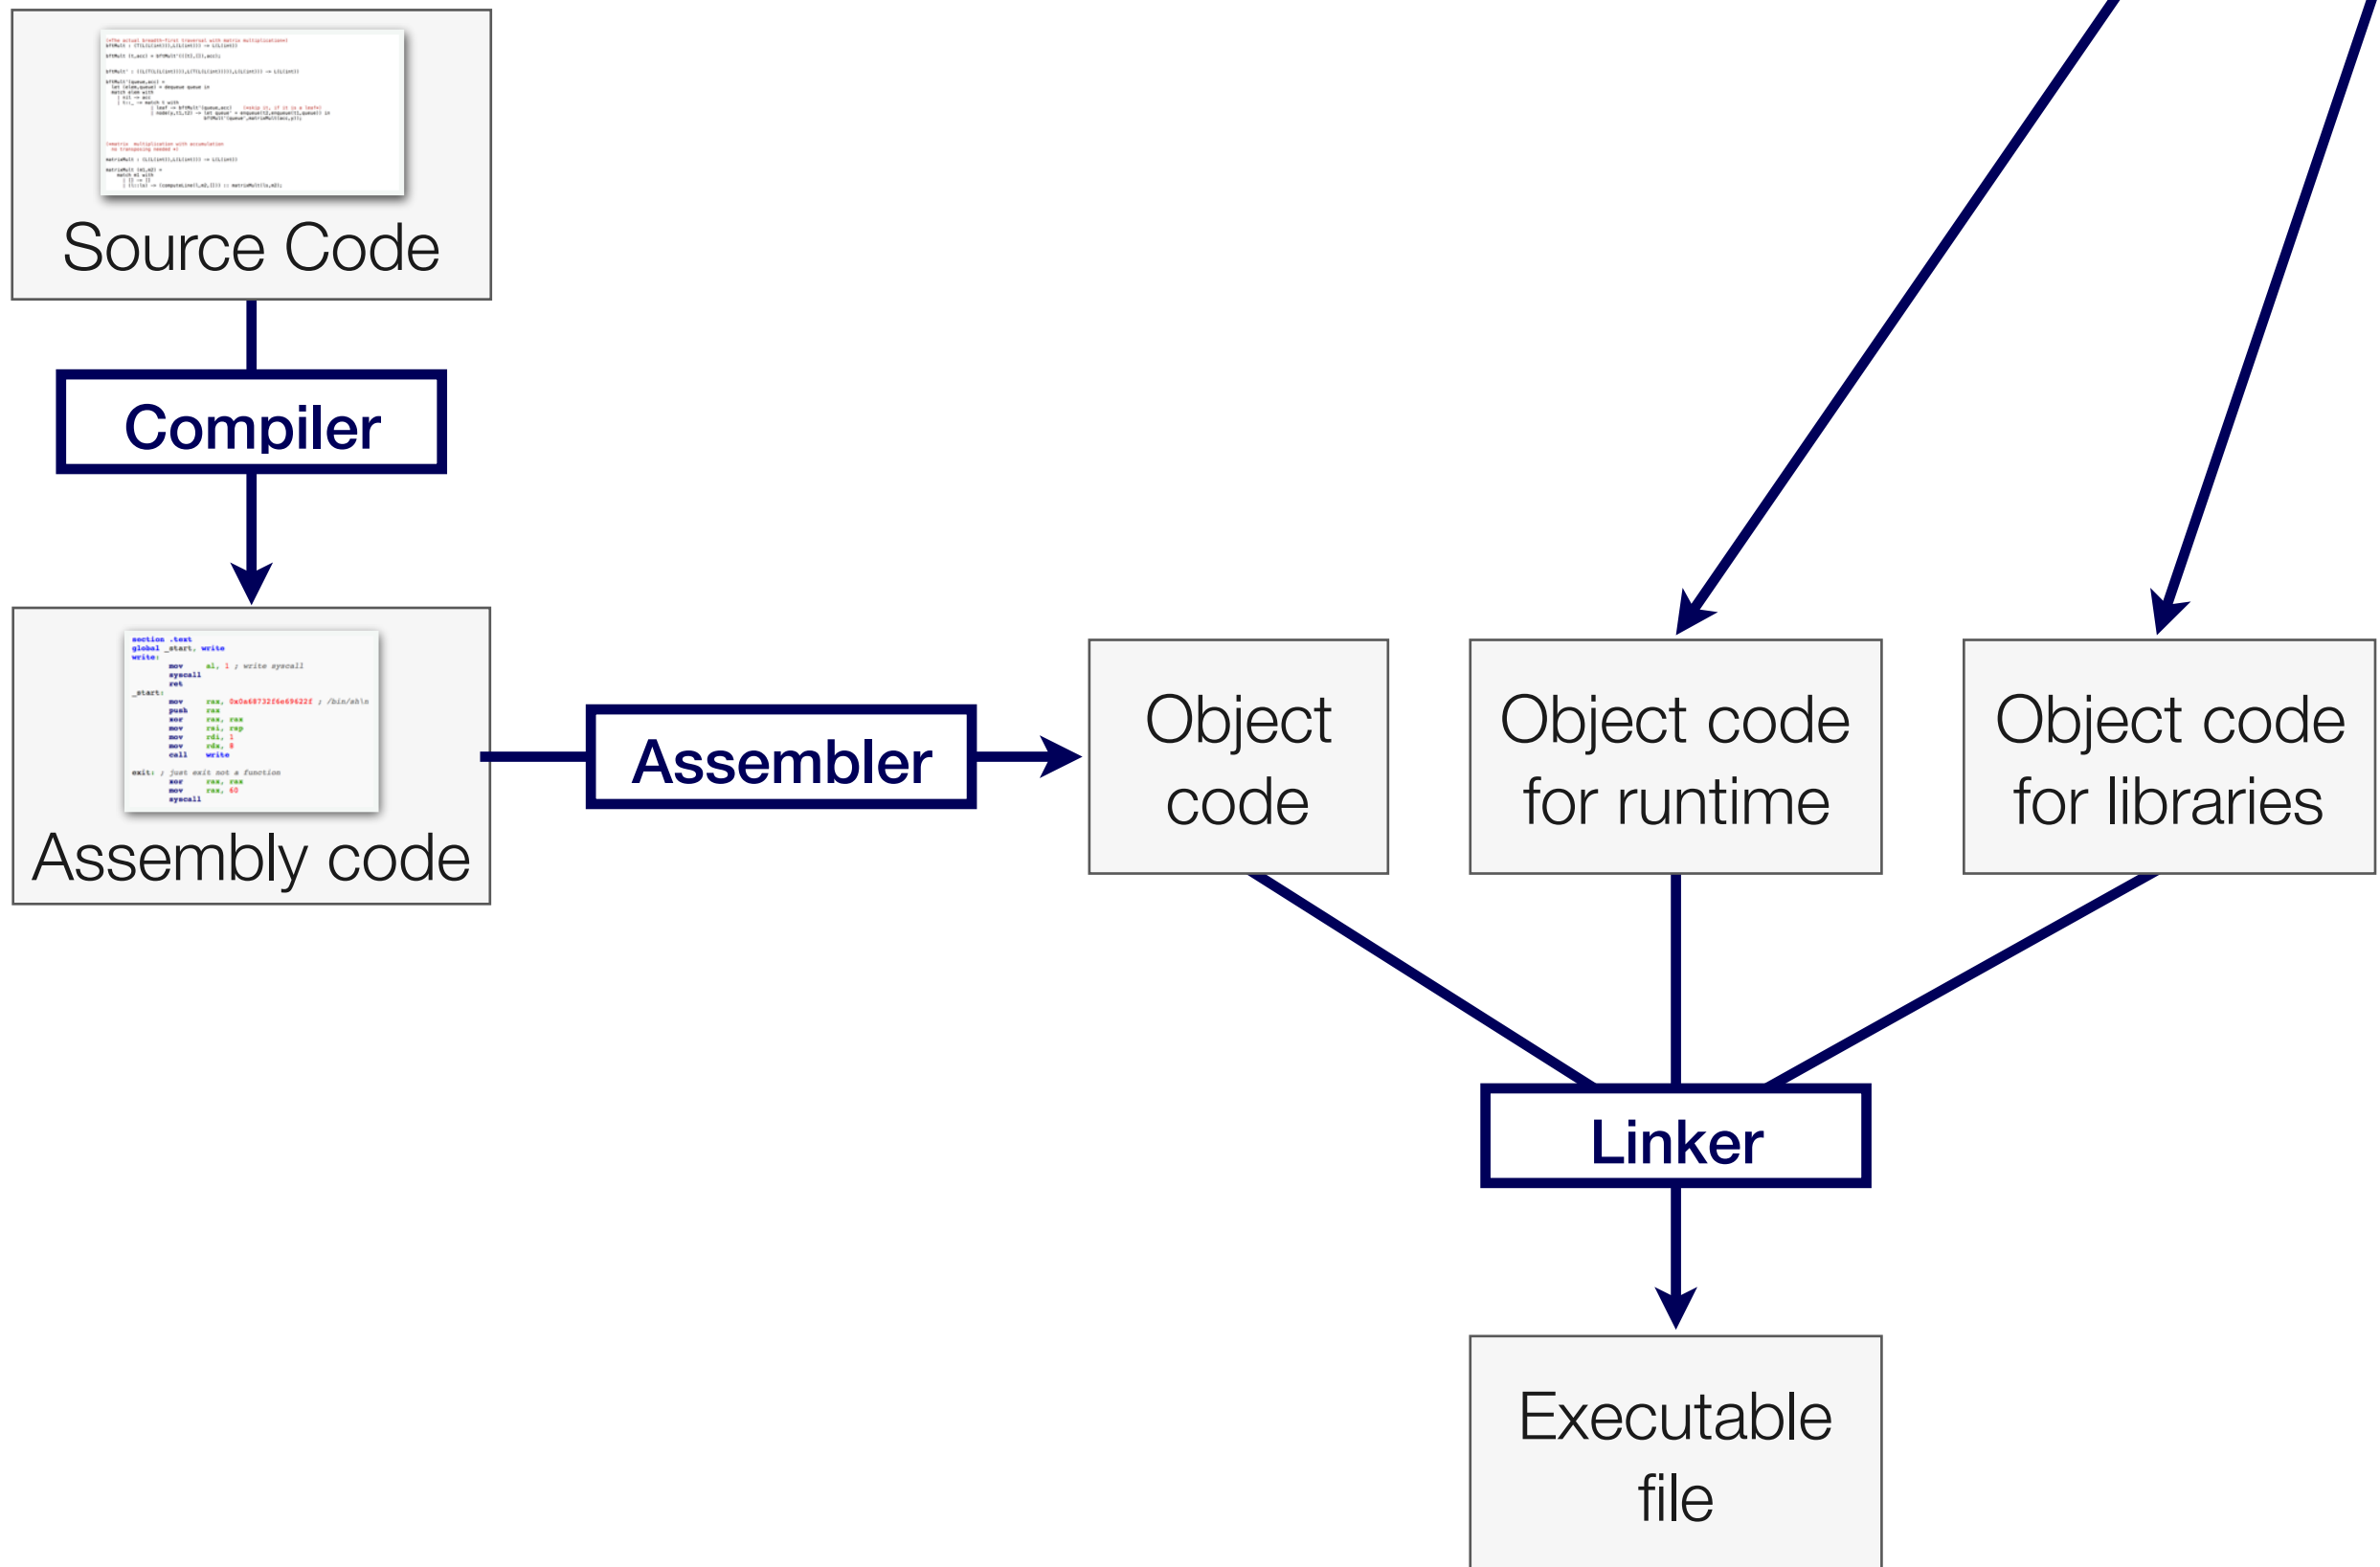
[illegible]

Source Code

Compiler

section .text
global _start, write
write:
mov al, 1 ; write syscall
syscall
ret
_start:
mov rax, 0x0a68732f6e69622f ; /bin/sh\n
push rax
xor rax, rax
mov rsi, rsp
mov rdi, 1
mov rdx, 8
call write
exit: ; just exit not a function
xor rax, rax
mov rax, 60
syscall

Assembly code

Assembler

Object code

Object code for runtime

Object code for libraries

Linker

Executable file